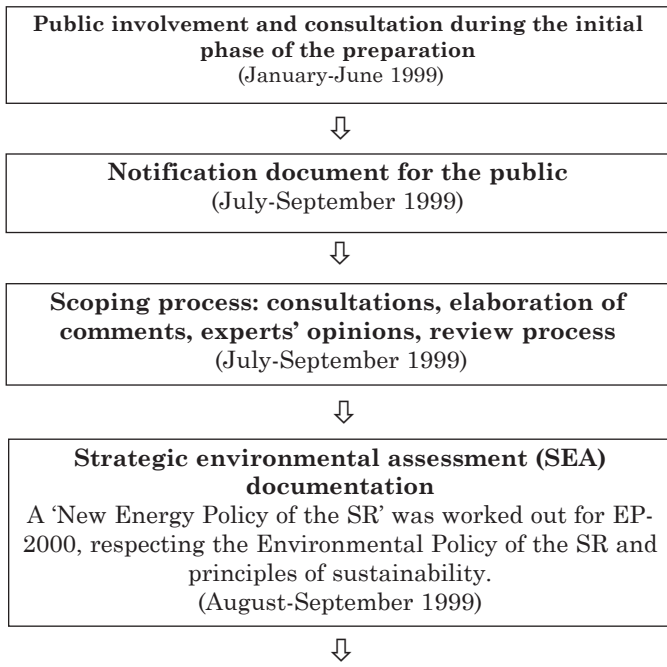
**Public involvement and consultation during the initial phase of the preparation**
(January-June 1999)

⇩

**Notification document for the public**
(July-September 1999)

⇩

**Scoping process: consultations, elaboration of comments, experts' opinions, review process**
(July-September 1999)

⇩

**Strategic environmental assessment (SEA) documentation**
A 'New Energy Policy of the SR' was worked out for EP-2000, respecting the Environmental Policy of the SR and principles of sustainability.
(August-September 1999)

⇩